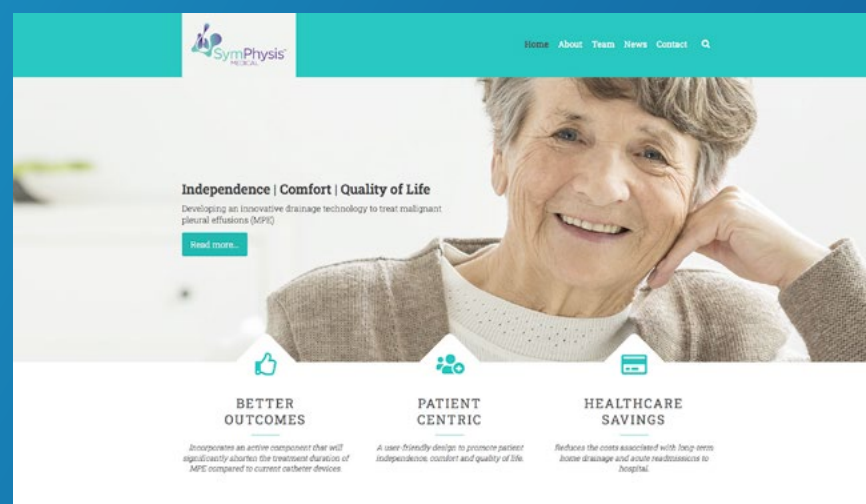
SymPhysis MEDICAL

Home About Team News Contact

Independence | Comfort | Quality of Life

Developing an innovative drainage technology to treat malignant pleural effusions (MPE)

Read more...

BETTER OUTCOMES

Incorporates an active component that will significantly shorten the treatment duration of MPE compared to current catheter devices.

PATIENT CENTRIC

A user-friendly design to promote patient independence, comfort and quality of life.

HEALTHCARE SAVINGS

Reduces the costs associated with long-term home drainage and acute readmissions to hospital.